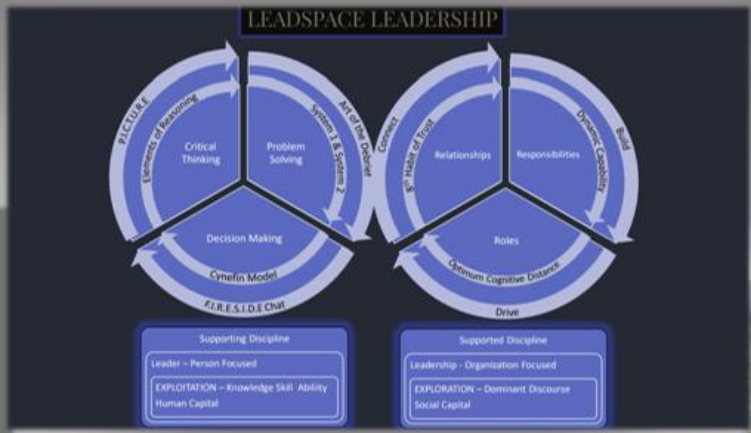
LEADSPACE LEADERSHIP

P.I.C.T.U.R.E

Elements of Reasoning

Critical Thinking

Art of the Debrief

System 1 & System 2

Problem Solving

Decision Making

Cynefin Model

F.I.R.E.S.I.D.E Chat

Connect

8th Habit of Trust

Relationships

Build

Dynamic Capability

Responsibilities

Roles

Optimum Cognitive Distance

Drive

Supporting Discipline

Leader – Person Focused

EXPLOITATION – Knowledge Skill Ability
Human Capital

Supported Discipline

Leadership - Organization Focused

EXPLORATION – Dominant Discourse
Social Capital